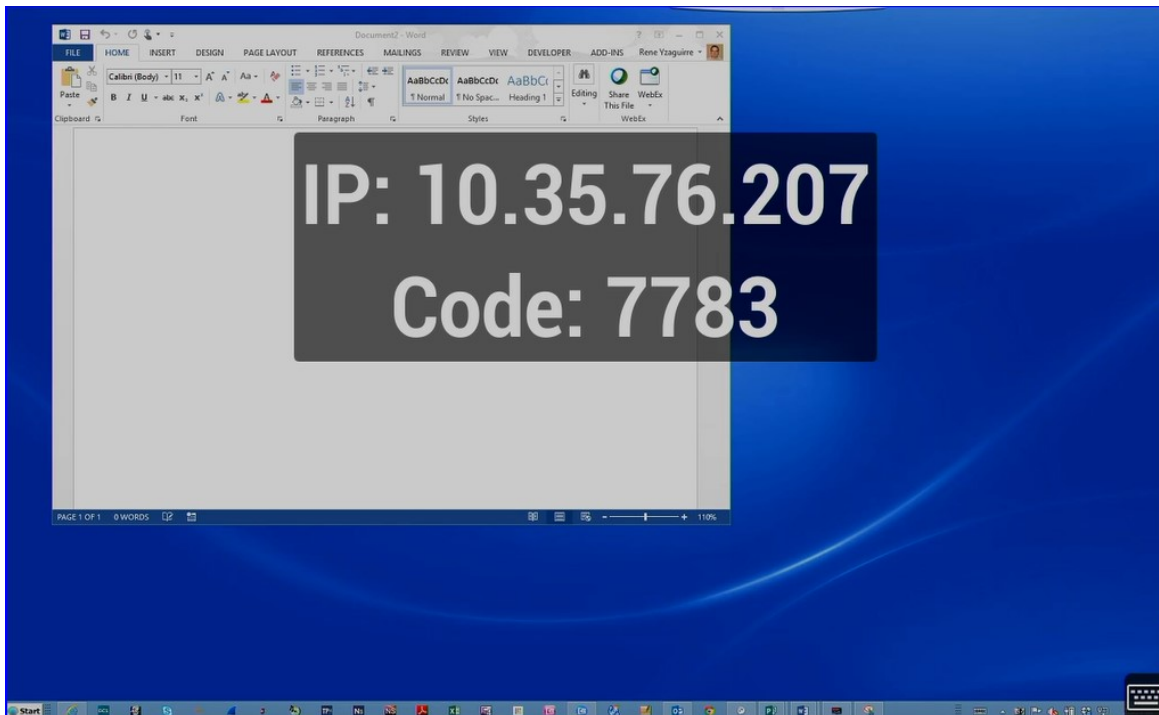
Document2 - Word

FILE HOME INSERT DESIGN PAGE LAYOUT REFERENCES MAILINGS REVIEW VIEW DEVELOPER ADD-INS Rene Yzaguirre

Paste
Calibri (Body) 11
B I U abc $x_2$ $x^2$
AaBbCcDc AaBbCcDc AaBbCc
¶ Normal ¶ No Spac... Heading 1
Editing
Share This File
WebEx
Clipboard Font Paragraph Styles WebEx

IP: 10.35.76.207
Code: 7783

PAGE 1 OF 1 0 WORDS

110%

Start